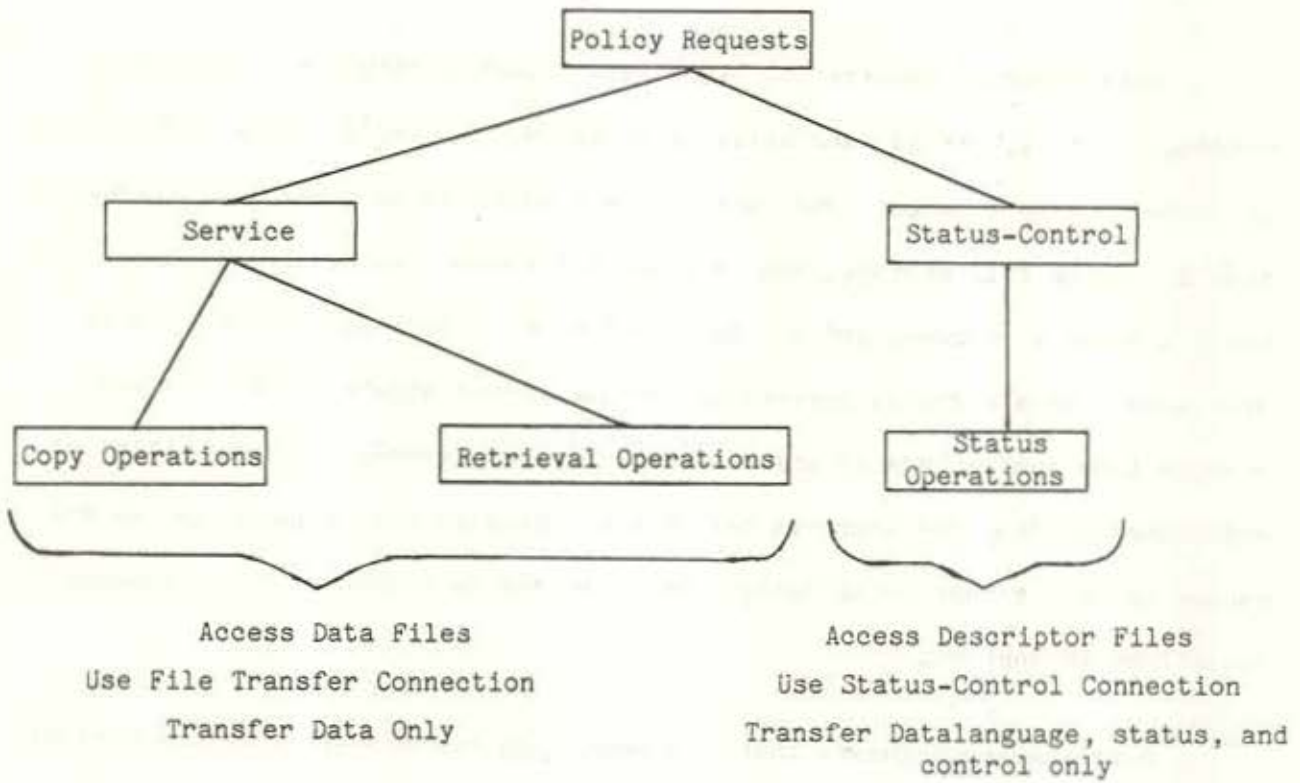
Policy Requests

Service

Status-Control

Copy Operations

Retrieval Operations

Status Operations

Access Data Files
Use File Transfer Connection
Transfer Data Only

Access Descriptor Files
Use Status-Control Connection
Transfer Datalanguage, status, and control only